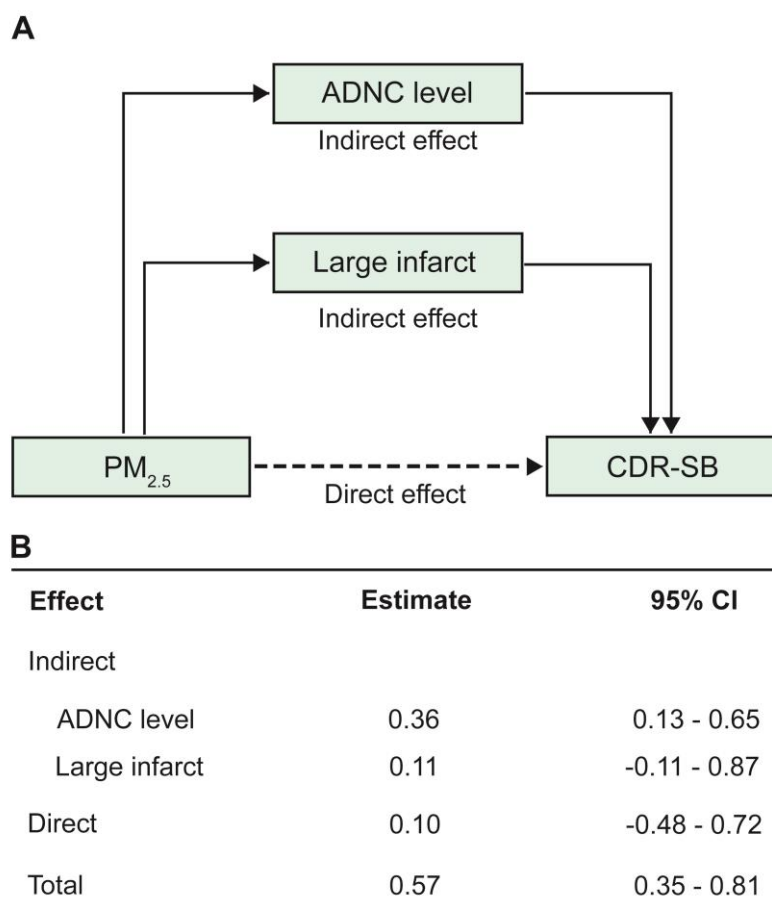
A

ADNC level

Indirect effect

Large infarct

Indirect effect

$PM_{2.5}$

Direct effect

CDR-SB

B

| Effect | Estimate | 95% CI |
|---|---|---|
| Indirect | | |
| ADNC level | 0.36 | 0.13 - 0.65 |
| Large infarct | 0.11 | -0.11 - 0.87 |
| Direct | 0.10 | -0.48 - 0.72 |
| Total | 0.57 | 0.35 - 0.81 |